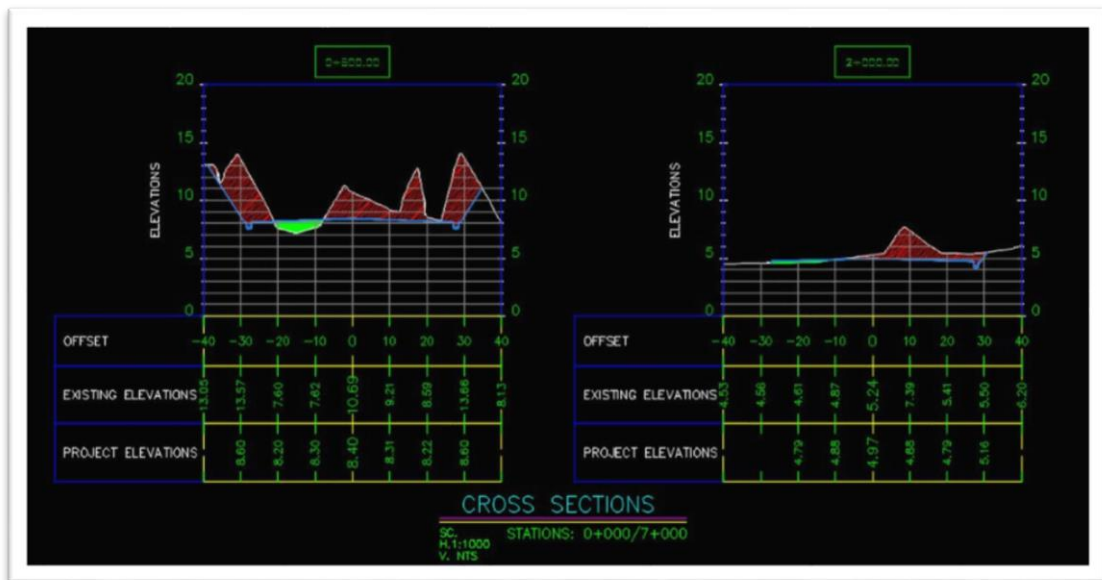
0+800.00

20
15
10
5
0

ELEVATIONS

20
15
10
5
0

OFFSET -40 -30 -20 -10 0 10 20 30 40

EXISTING ELEVATIONS 13.05 13.57 7.60 7.62 10.69 9.21 8.59 13.86 8.13

PROJECT ELEVATIONS 8.60 8.20 8.30 8.40 8.31 8.22 8.60

2+000.00

20
15
10
5
0

ELEVATIONS

20
15
10
5
0

OFFSET -40 -30 -20 -10 0 10 20 30 40

EXISTING ELEVATIONS 4.53 4.56 4.61 4.87 5.24 7.39 5.41 5.50 6.20

PROJECT ELEVATIONS 4.79 4.88 4.97 4.88 4.79 5.16

CROSS SECTIONS

SC. H.1:1000 V. NTS

STATIONS: 0+000/7+000